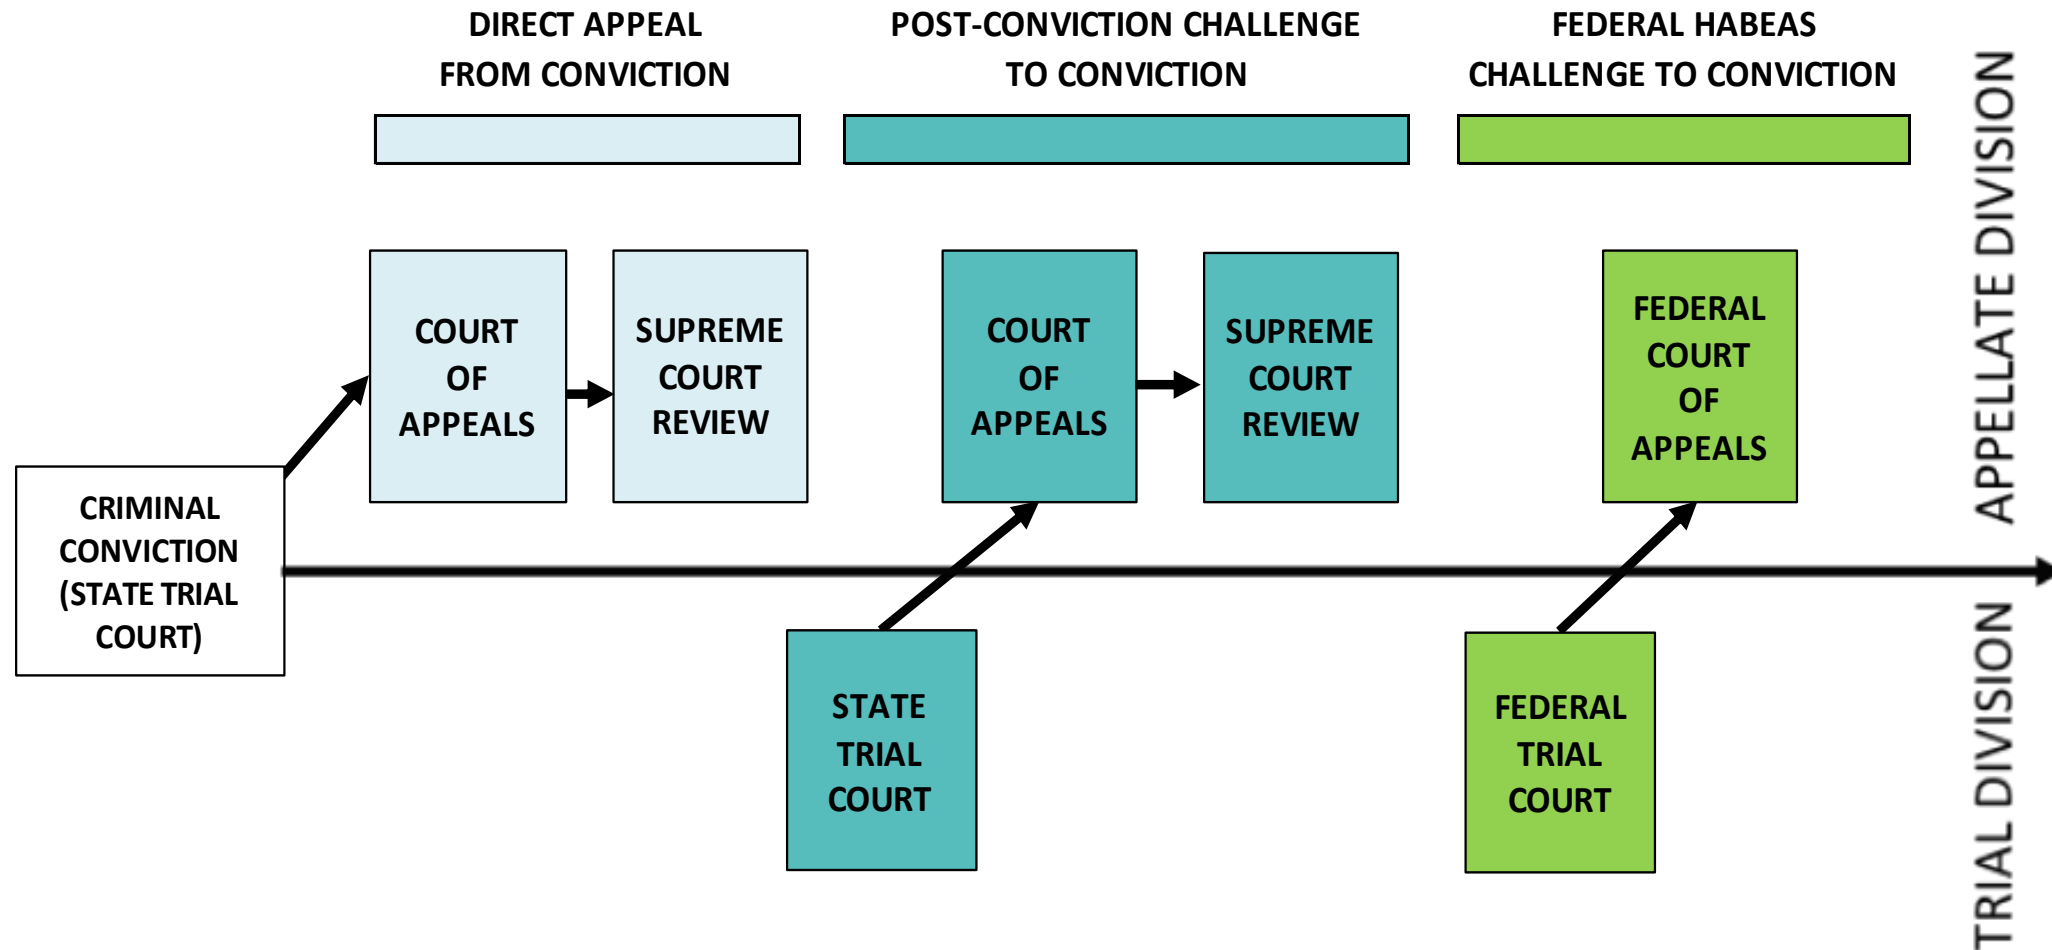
DIRECT APPEAL FROM CONVICTION

POST-CONVICTION CHALLENGE TO CONVICTION

FEDERAL HABEAS CHALLENGE TO CONVICTION

APPELLATE DIVISION

CRIMINAL CONVICTION (STATE TRIAL COURT)

COURT OF APPEALS

SUPREME COURT REVIEW

COURT OF APPEALS

SUPREME COURT REVIEW

FEDERAL COURT OF APPEALS

STATE TRIAL COURT

FEDERAL TRIAL COURT

TRIAL DIVISION